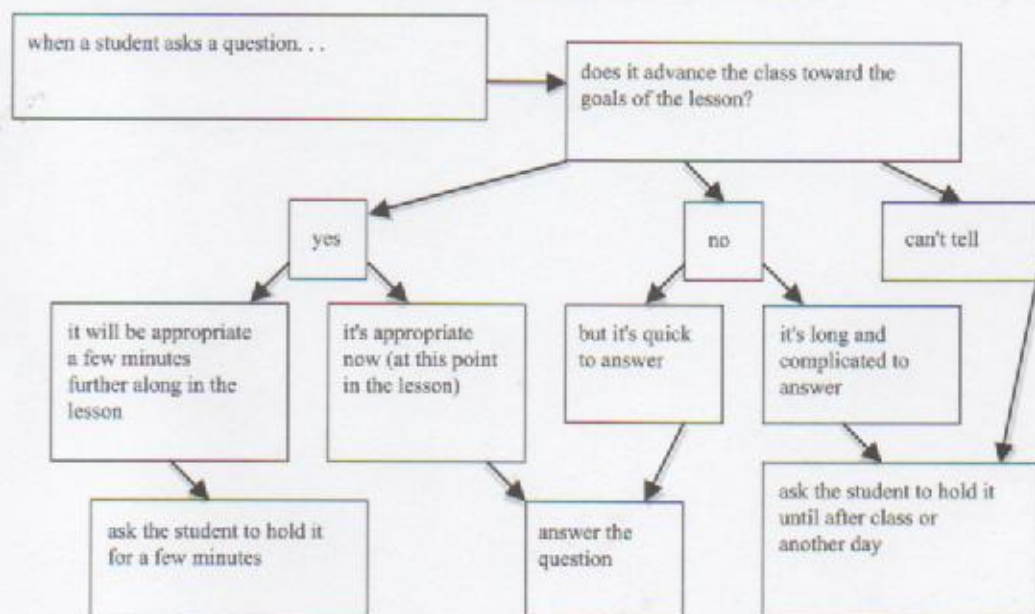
when a student asks a question. . .

does it advance the class toward the goals of the lesson?

yes

no

can't tell

it will be appropriate a few minutes further along in the lesson

it's appropriate now (at this point in the lesson)

but it's quick to answer

it's long and complicated to answer

ask the student to hold it for a few minutes

answer the question

ask the student to hold it until after class or another day